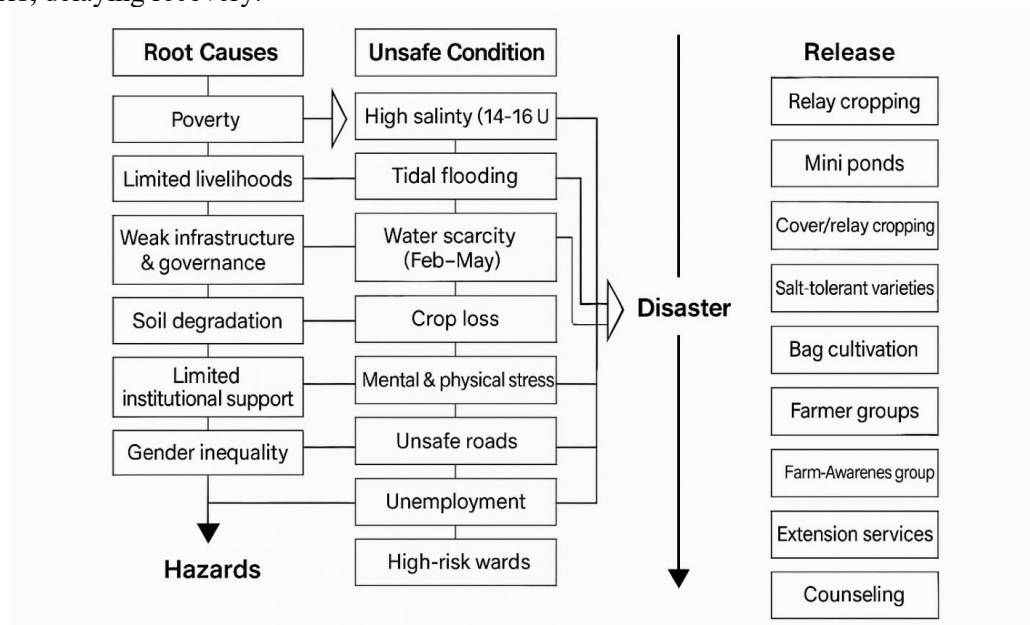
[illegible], delaying recovery.

Root Causes

Poverty

Limited livelihoods

Weak infrastructure & governance

Soil degradation

Limited institutional support

Gender inequality

Hazards

Unsafe Condition

High salinty (14-16 U

Tidal flooding

Water scarcity (Feb–May)

Crop loss

Mental & physical stress

Unsafe roads

Unemployment

High-risk wards

Disaster

Release

Relay cropping

Mini ponds

Cover/relay cropping

Salt-tolerant varieties

Bag cultivation

Farmer groups

Farm-Awarenes group

Extension services

Counseling